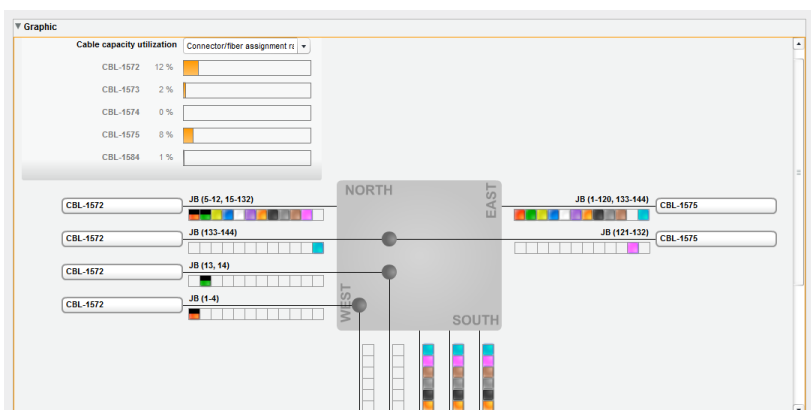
Graphic

Cable capacity utilization Connector/fiber assignment ra

CBL-1572 12 %
CBL-1573 2 %
CBL-1574 0 %
CBL-1575 8 %
CBL-1584 1 %

NORTH
EAST
WEST
SOUTH

CBL-1572 JB (5-12, 15-132)
CBL-1572 JB (133-144)
CBL-1572 JB (13, 14)
CBL-1572 JB (1-4)

JB (1-120, 133-144) CBL-1575
JB (121-132) CBL-1575